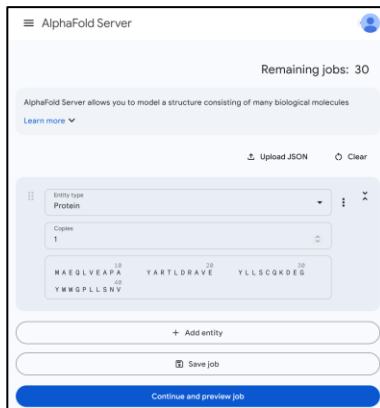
AlphaFold Server

Remaining jobs: 30

AlphaFold Server allows you to model a structure consisting of many biological molecules

Learn more

Upload JSON

Clear

Entity type
Protein

Copies
1

10
MAEQLVEAPA

20
YARTLDRAVE

30
YLLSCQKDEG

40
YMWGPLLSNV

+ Add entity

Save job

Continue and preview job